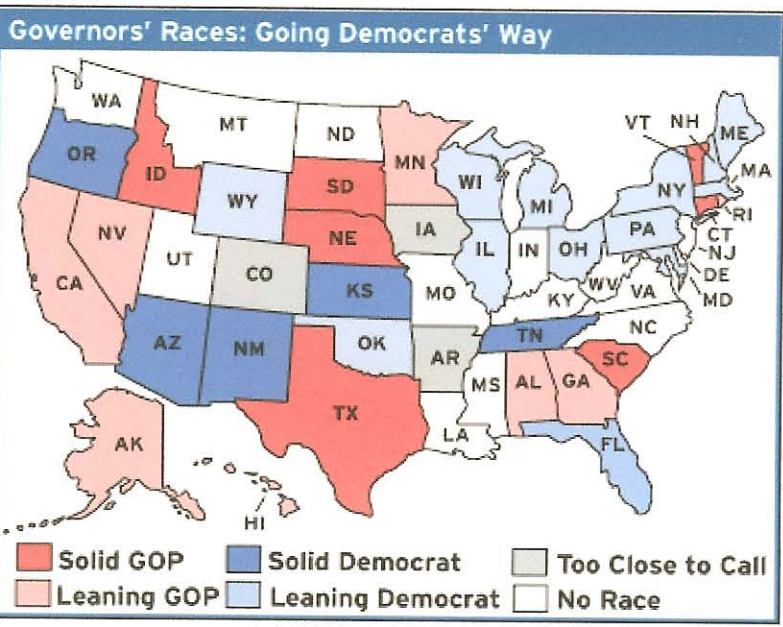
Governors' Races: Going Democrats' Way

WA
OR
ID
MT
ND
SD
MN
WY
NE
IA
WI
MI
NY
VT
NH
ME
MA
RI
CT
NJ
DE
MD
PA
OH
IN
IL
NV
CA
UT
CO
KS
MO
KY
WV
VA
NC
TN
AR
OK
AZ
NM
TX
MS
AL
GA
SC
LA
FL
AK
HI

Solid GOP
Solid Democrat
Too Close to Call
Leaning GOP
Leaning Democrat
No Race